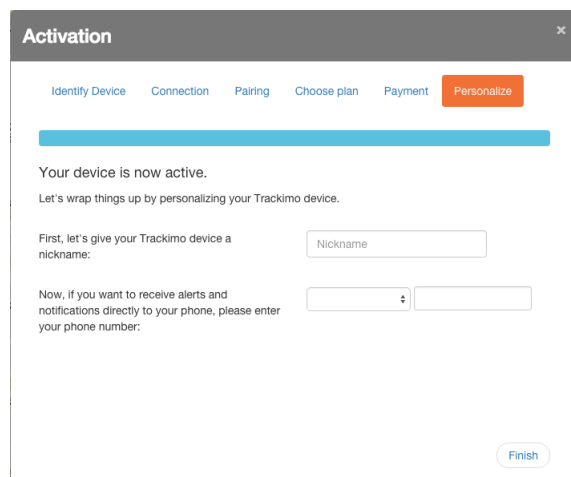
Activation

×

Identify Device Connection Pairing Choose plan Payment Personalize

Your device is now active.

Let's wrap things up by personalizing your Trackimo device.

First, let's give your Trackimo device a nickname:

Nickname

Now, if you want to receive alerts and notifications directly to your phone, please enter your phone number:

Finish